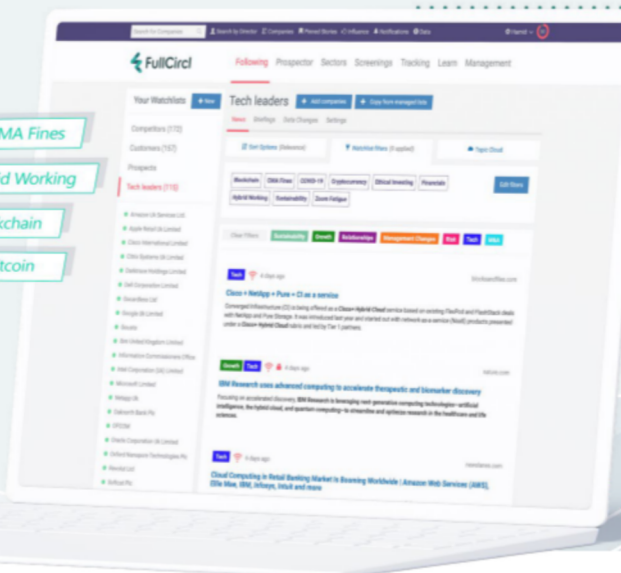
MA Fines
d Working
kchain
tcoin

Search for Companies
Search by Director | Companies | Pinned Stories | Influence | Notifications | Data

FullCircl

Following Prospector Sectors Screenings Tracking Learn Management

Your Watchlists + New

Competitors (172)
Customers (167)
Prospects
Tech leaders (115)

Amazon UK Services Ltd.
Apple Retail UK Limited
Cisco International Limited
Citrix Systems UK Limited
Deliveroo Holdings Limited
Dell Corporation Limited
Dexcellent Ltd
Google UK Limited
Boots
IBM United Kingdom Limited
Information Commissioners Office
Intel Corporation (UK) Limited
Microsoft Limited
Netapp Uk
Oaknorth Bank Plc
OFCOM
Oracle Corporation UK Limited
Oxford Nanopore Technologies Plc
Revolut Ltd
Softcat Plc

Tech leaders + Add companies + Copy from managed lists

News Briefings Data Changes Settings

Sort Options (Relevance) Watchlist Filters (8 applied) Topic Cloud

Blockchain CMA Fines COVID-19 Cryptocurrency Ethical Investing Financials Hybrid Working Sustainability Zoom Fatigue Edit filters

Clear Filters Sustainability Growth Relationships Management Changes Risk Tech M&A

Tech 6 days ago blocksandfiles.com

Cisco + NetApp + Pure = CI as a service

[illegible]

Growth Tech 6 days ago hpcwire.com

IBM Research uses advanced computing to accelerate therapeutic and biomarker discovery

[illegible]

Tech 6 days ago

Cloud Computing in Retail Banking Market Is Booming Worldwide | Amazon Web Services (AWS), IBM, Infosys, Intuit and more